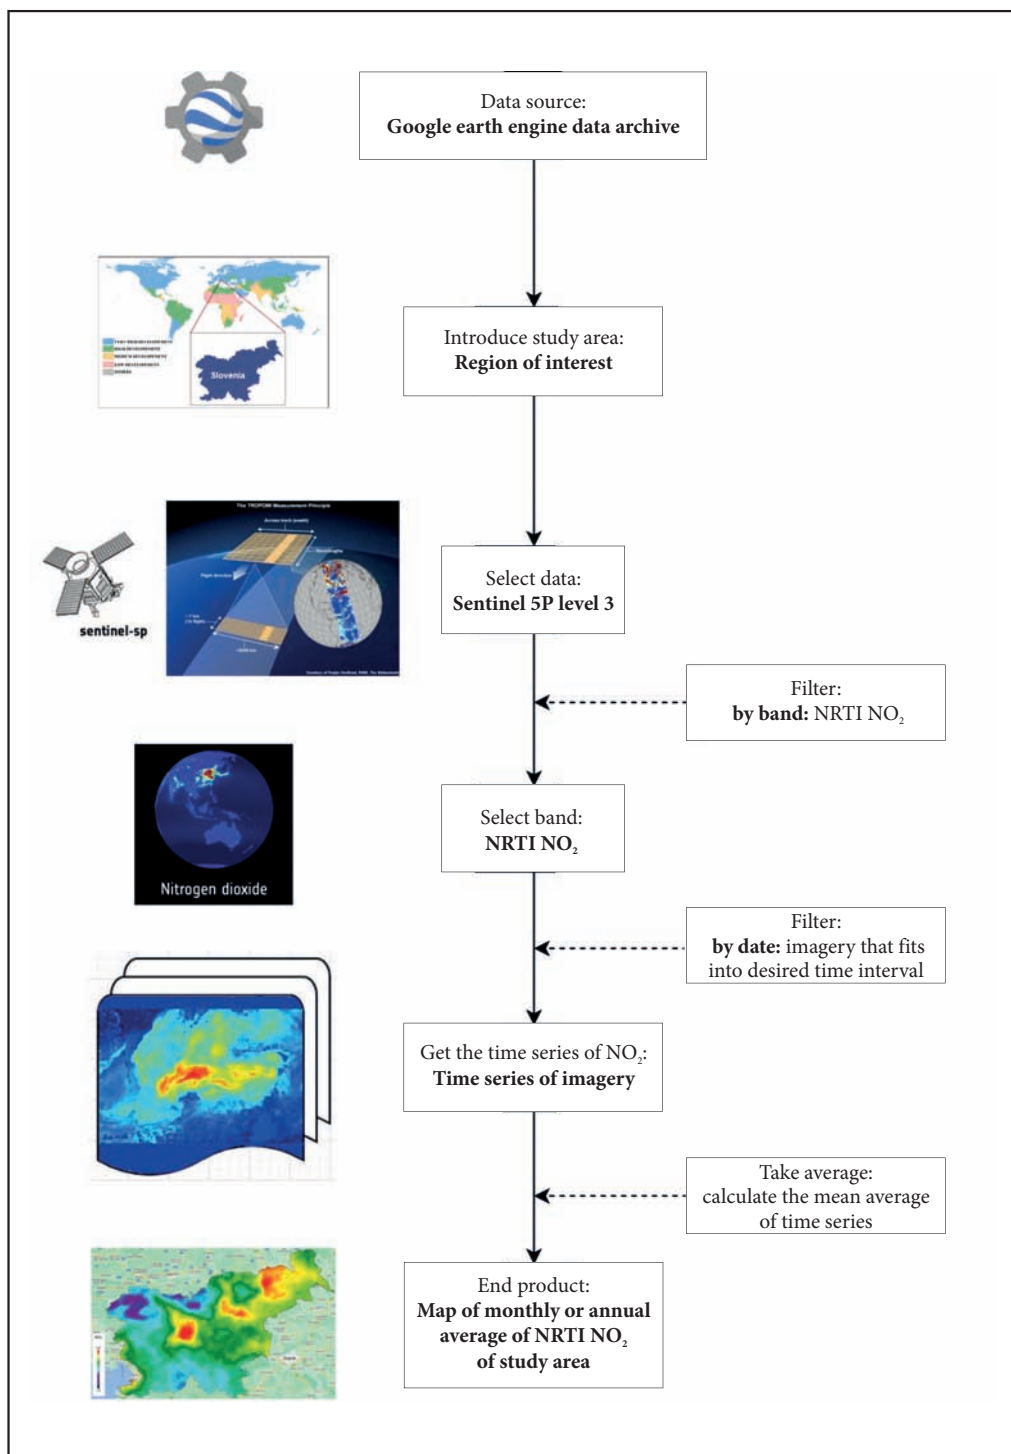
Data source:
**Google earth engine data archive**

Slovenia

Introduce study area:
**Region of interest**

The TROPOMI Measurement Principle

sentinel-sp

Select data:
**Sentinel 5P level 3**

Filter:
**by band:** NRTI $NO_2$

Nitrogen dioxide

Select band:
**NRTI $NO_2$**

Filter:
**by date:** imagery that fits into desired time interval

Get the time series of $NO_2$:
**Time series of imagery**

Take average:
calculate the mean average of time series

End product:
**Map of monthly or annual average of NRTI $NO_2$ of study area**